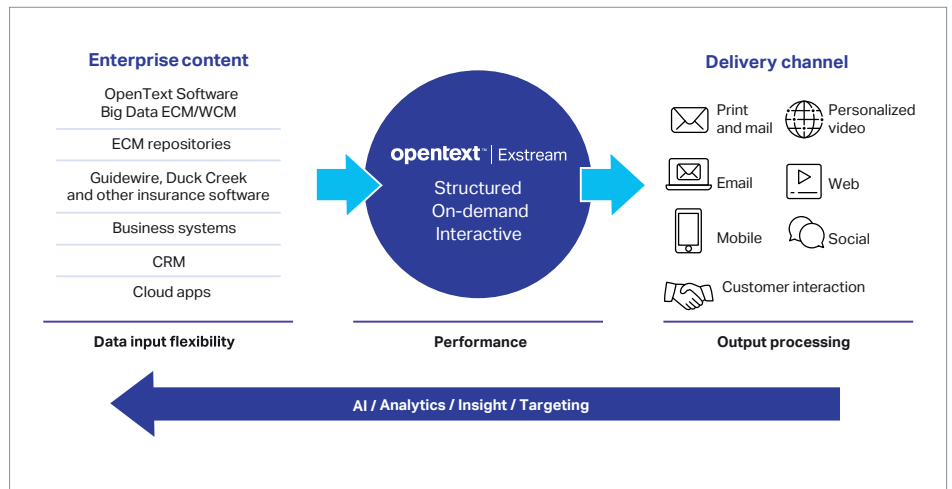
Enterprise content

OpenText Software
Big Data ECM/WCM

ECM repositories

Guidewire, Duck Creek
and other insurance software

Business systems

CRM

Cloud apps

Data input flexibility

opentext™ | Exstream

Structured
On-demand
Interactive

Performance

Delivery channel

Print and mail

Personalized video

Email

Web

Mobile

Social

Customer interaction

Output processing

AI / Analytics / Insight / Targeting